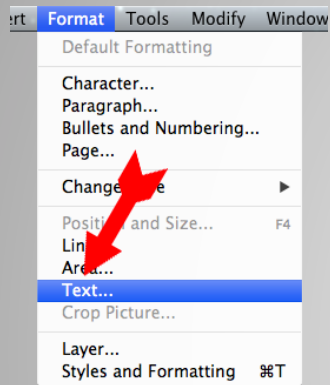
ert Format Tools Modify Window

Default Formatting

Character...
Paragraph...
Bullets and Numbering...
Page...

Change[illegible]e ▶

Posi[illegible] and Size... F4
Lin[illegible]
Are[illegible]...
Text...
Crop Picture...

Layer...
Styles and Formatting ⌘T